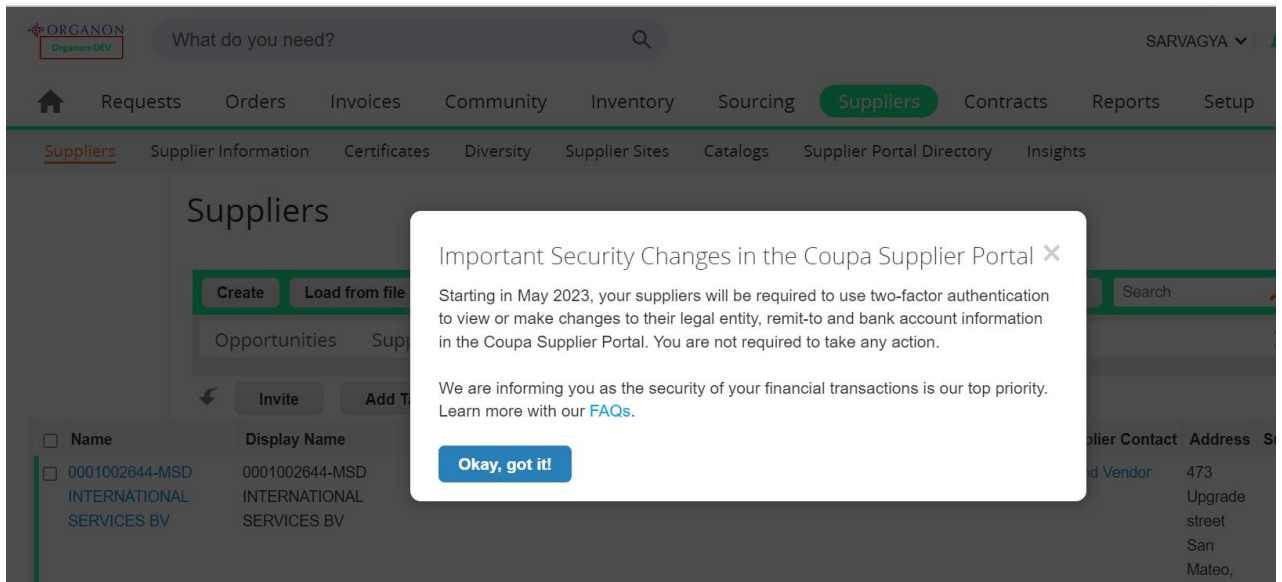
ORGANON
Organon DEV

What do you need?

SARVAGYA

Requests Orders Invoices Community Inventory Sourcing Suppliers Contracts Reports Setup

Suppliers Supplier Information Certificates Diversity Supplier Sites Catalogs Supplier Portal Directory Insights

Suppliers

Create Load from file

Search

Opportunities Sup

Invite Add T

| Name | Display Name | lier Contact | Address | S |
|---|---|---|---|---|
| 0001002644-MSD INTERNATIONAL SERVICES BV | 0001002644-MSD INTERNATIONAL SERVICES BV | d Vendor | 473 Upgrade street San Mateo, | |

Important Security Changes in the Coupa Supplier Portal ×

Starting in May 2023, your suppliers will be required to use two-factor authentication to view or make changes to their legal entity, remit-to and bank account information in the Coupa Supplier Portal. You are not required to take any action.

We are informing you as the security of your financial transactions is our top priority. Learn more with our FAQs.

Okay, got it!